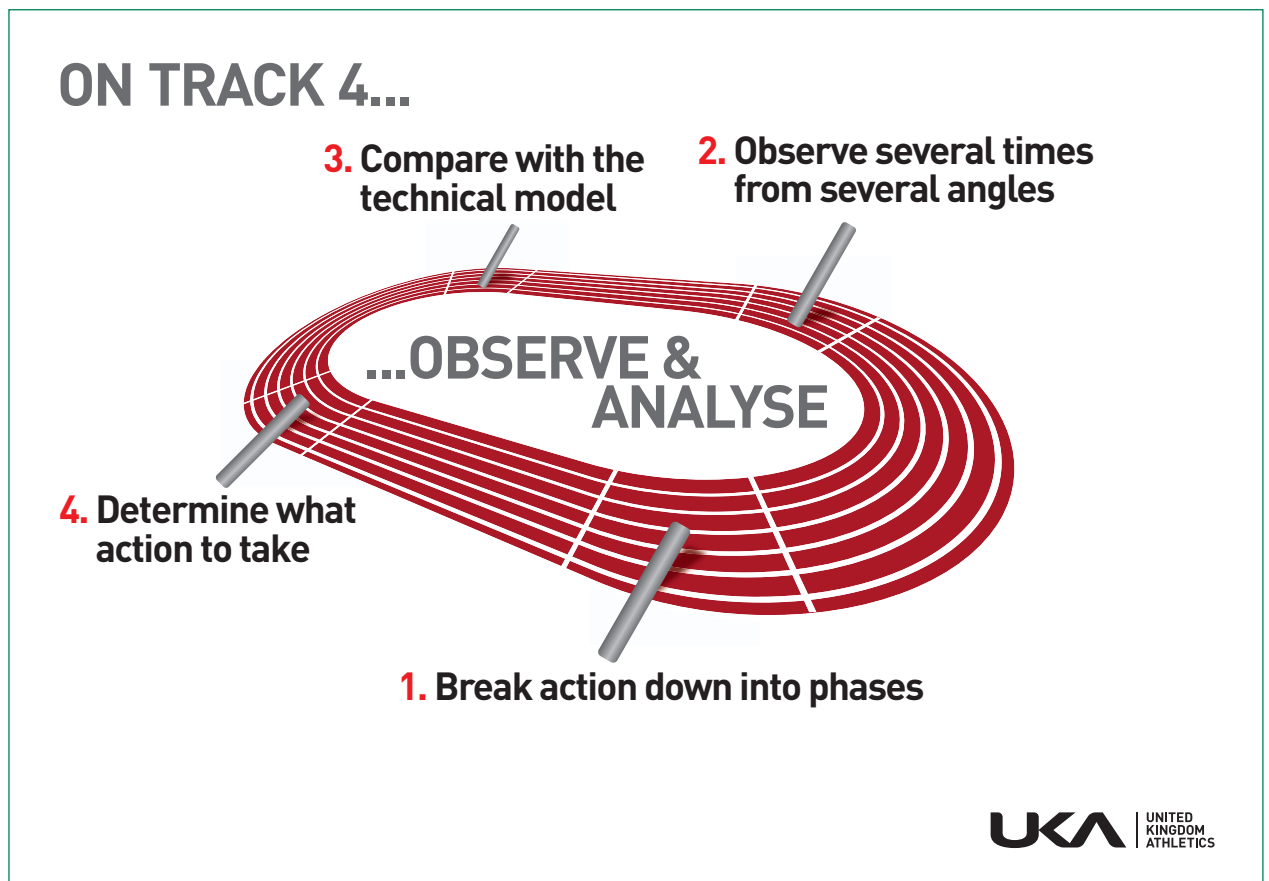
ON TRACK 4...

3. Compare with the technical model

2. Observe several times from several angles

...OBSERVE & ANALYSE

4. Determine what action to take

1. Break action down into phases

UKA UNITED KINGDOM ATHLETICS